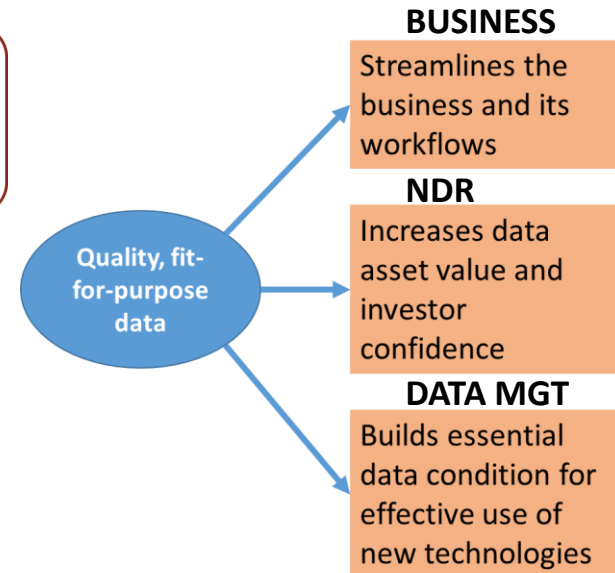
Quality, fit-for-purpose data

BUSINESS

Streamlines the business and its workflows

NDR

Increases data asset value and investor confidence

DATA MGT

Builds essential data condition for effective use of new technologies